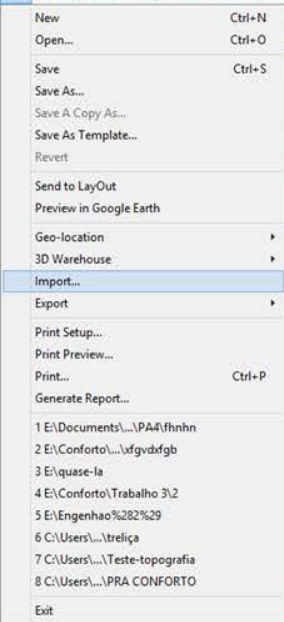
New Ctrl+N
Open... Ctrl+O
Save Ctrl+S
Save As...
Save A Copy As...
Save As Template...
Revert
Send to LayOut
Preview in Google Earth
Geo-location
3D Warehouse
Import...
Export
Print Setup...
Print Preview...
Print... Ctrl+P
Generate Report...
1 E:\Documents\...\PA4\fhnhn
2 E:\Conforto\...\xfgvdxfgb
3 E:\quase-la
4 E:\Conforto\Trabalho 3\2
5 E:\Engenhao%282%29
6 C:\Users\...\treliça
7 C:\Users\...\Teste-topografia
8 C:\Users\...\PRA CONFORTO
Exit